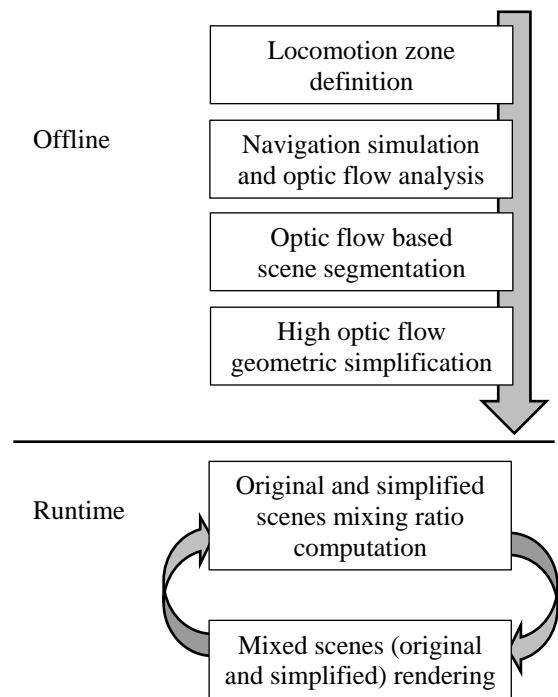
Offline

Locomotion zone definition

Navigation simulation and optic flow analysis

Optic flow based scene segmentation

High optic flow geometric simplification

Runtime

Original and simplified scenes mixing ratio computation

Mixed scenes (original and simplified) rendering